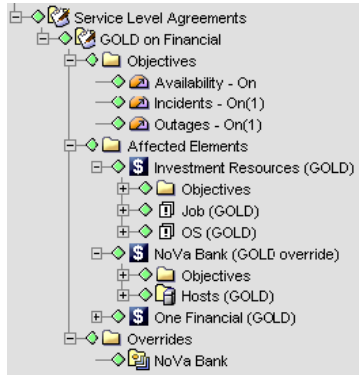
Service Level Agreements
GOLD on Financial
Objectives
Availability - On
Incidents - On(1)
Outages - On(1)
Affected Elements
Investment Resources (GOLD)
Objectives
Job (GOLD)
OS (GOLD)
NoVa Bank (GOLD override)
Objectives
Hosts (GOLD)
One Financial (GOLD)
Overrides
NoVa Bank